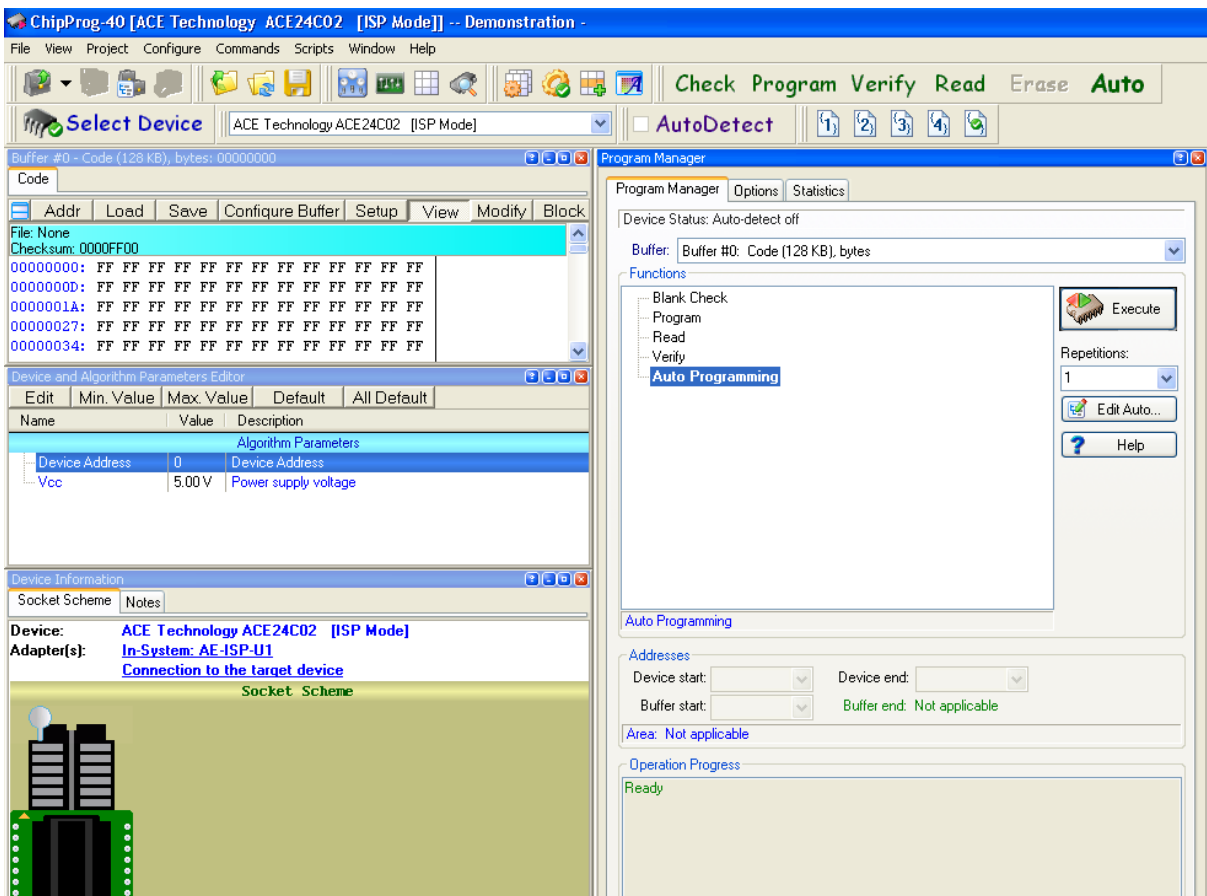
ChipProg-40 [ACE Technology ACE24C02 [ISP Mode]] -- Demonstration -

File View Project Configure Commands Scripts Window Help

Check Program Verify Read Erase Auto

Select Device ACE Technology ACE24C02 [ISP Mode] AutoDetect

Buffer #0 - Code (128 KB), bytes: 00000000

Code

Addr Load Save Configure Buffer Setup View Modify Block

File: None
Checksum: 0000FF00

| | | | | | | | | | | | | | |
|---|---|---|---|---|---|---|---|---|---|---|---|---|---|
| 00000000: | FF | FF | FF | FF | FF | FF | FF | FF | FF | FF | FF | FF | FF |
| 0000000D: | FF | FF | FF | FF | FF | FF | FF | FF | FF | FF | FF | FF | FF |
| 0000001A: | FF | FF | FF | FF | FF | FF | FF | FF | FF | FF | FF | FF | FF |
| 00000027: | FF | FF | FF | FF | FF | FF | FF | FF | FF | FF | FF | FF | FF |
| 00000034: | FF | FF | FF | FF | FF | FF | FF | FF | FF | FF | FF | FF | FF |

Device and Algorithm Parameters Editor

Edit Min. Value Max. Value Default All Default

| Name | Value | Description |
|---|---|---|
| Algorithm Parameters | | |
| Device Address | 0 | Device Address |
| Vcc | 5.00 V | Power supply voltage |

Device Information

Socket Scheme Notes

Device: ACE Technology ACE24C02 [ISP Mode]
Adapter(s): In-System: AE-ISP-U1
Connection to the target device

Socket Scheme

Program Manager

Program Manager Options Statistics

Device Status: Auto-detect off

Buffer: Buffer #0: Code (128 KB), bytes

Functions

Blank Check
Program
Read
Verify
Auto Programming

Execute

Repetitions:
1

Edit Auto...

Help

Auto Programming

Addresses

Device start: Device end:

Buffer start: Buffer end: Not applicable

Area: Not applicable

Operation Progress

Ready